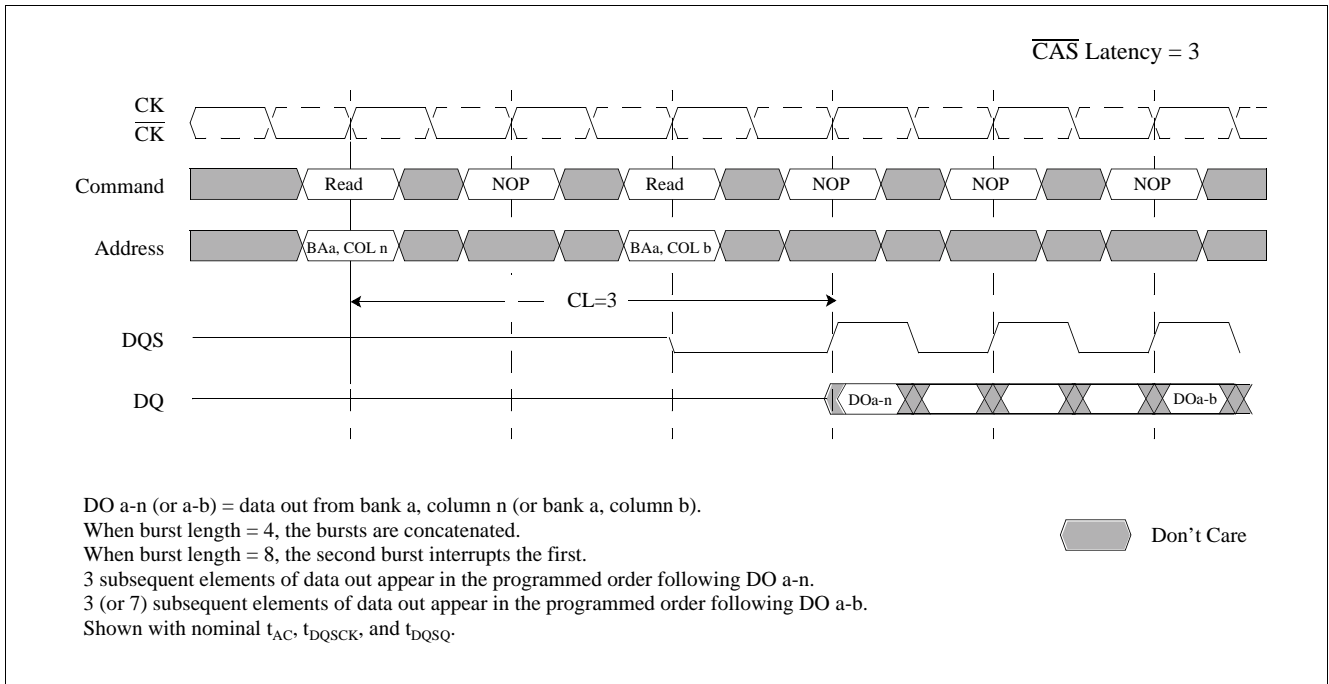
$\overline{CAS}$ Latency = 3

CK
$\overline{CK}$

Command
Read
NOP
Read
NOP
NOP
NOP

Address
BAa, COL n
BAa, COL b

CL=3

DQS

DQ
DOa-n
DOa-b

DO a-n (or a-b) = data out from bank a, column n (or bank a, column b).
When burst length = 4, the bursts are concatenated.
When burst length = 8, the second burst interrupts the first.
3 subsequent elements of data out appear in the programmed order following DO a-n.
3 (or 7) subsequent elements of data out appear in the programmed order following DO a-b.
Shown with nominal $t_{AC}$, $t_{DQSCK}$, and $t_{DQSQ}$.

Don't Care